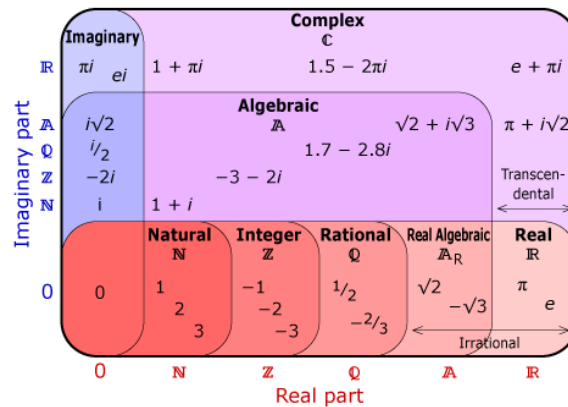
Complex
$\mathbb{C}$

Imaginary

$\mathbb{R}$ $\pi i$ $ei$ $1 + \pi i$ $1.5 - 2\pi i$ $e + \pi i$

Algebraic
$\mathbb{A}$

$\mathbb{A}$ $i\sqrt{2}$ $\sqrt{2} + i\sqrt{3}$ $\pi + i\sqrt{2}$

$\mathbb{Q}$ $i/2$ $1.7 - 2.8i$

$\mathbb{Z}$ $-2i$ $-3 - 2i$

Transcendental

$\mathbb{N}$ i $1 + i$

Natural
$\mathbb{N}$

Integer
$\mathbb{Z}$

Rational
$\mathbb{Q}$

Real Algebraic
$\mathbb{A}_\mathbb{R}$

Real
$\mathbb{R}$

0 0 1 2 3 $-1$ $-2$ $-3$ $1/2$ $-2/3$ $\sqrt{2}$ $-\sqrt{3}$ $\pi$ $e$

Irrational

Imaginary part

0 $\mathbb{N}$ $\mathbb{Z}$ $\mathbb{Q}$ $\mathbb{A}$ $\mathbb{R}$

Real part